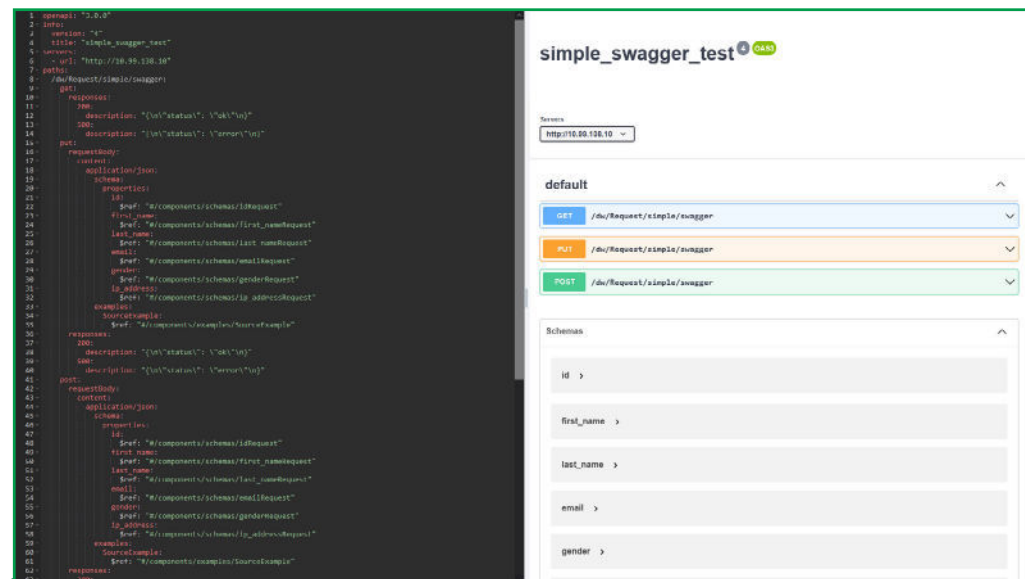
1 openapi: "3.0.0"
2 info:
3 version: "4"
4 title: "simple_swagger_test"
5 servers:
6 - url: "http://10.99.138.10"
7 paths:
8 /dw/Request/simple/swagger:
9 get:
10 responses:
11 200:
12 description: "{\n\"status\": \"ok\"\n}"
13 500:
14 description: "{\n\"status\": \"error\"\n}"
15 put:
16 requestBody:
17 content:
18 application/json:
19 schema:
20 properties:
21 id:
22 $ref: "#/components/schemas/idRequest"
23 first_name:
24 $ref: "#/components/schemas/first_nameRequest"
25 last_name:
26 $ref: "#/components/schemas/last_nameRequest"
27 email:
28 $ref: "#/components/schemas/emailRequest"
29 gender:
30 $ref: "#/components/schemas/genderRequest"
31 ip_address:
32 $ref: "#/components/schemas/ip_addressRequest"
33 examples:
34 SourceExample:
35 $ref: "#/components/examples/SourceExample"
36 responses:
37 200:
38 description: "{\n\"status\": \"ok\"\n}"
39 500:
40 description: "{\n\"status\": \"error\"\n}"
41 post:
42 requestBody:
43 content:
44 application/json:
45 schema:
46 properties:
47 id:
48 $ref: "#/components/schemas/idRequest"
49 first_name:
50 $ref: "#/components/schemas/first_nameRequest"
51 last_name:
52 $ref: "#/components/schemas/last_nameRequest"
53 email:
54 $ref: "#/components/schemas/emailRequest"
55 gender:
56 $ref: "#/components/schemas/genderRequest"
57 ip_address:
58 $ref: "#/components/schemas/ip_addressRequest"
59 examples:
60 SourceExample:
61 $ref: "#/components/examples/SourceExample"
62 responses:

simple_swagger_test 4 OAS3

Servers
http://10.99.138.10

default

GET /dw/Request/simple/swagger
PUT /dw/Request/simple/swagger
POST /dw/Request/simple/swagger

Schemas

id >
first_name >
last_name >
email >
gender >